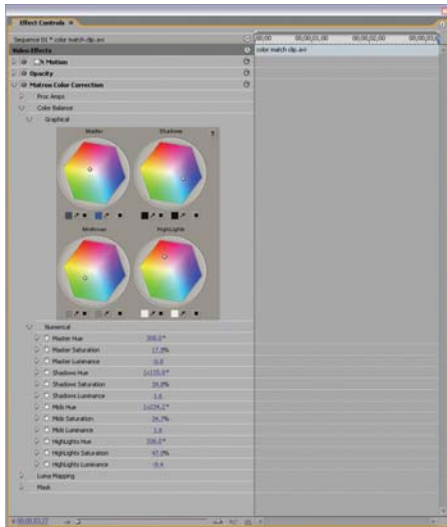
Effect Controls ×

Sequence 01 * color match clip.avi

00;00 00;00;01;00 00;00;02;00 00;00

color match clip.avi

Video Effects

Motion

Opacity

Matrox Color Correction

Proc Amps

Color Balance

Graphical

Master

Shadows

Midtones

Highlight

Numerical

Master Hue 308.0°

Master Saturation 17.0%

Master Luminance 0.0

Shadows Hue 1x115.0°

Shadows Saturation 19.0%

Shadows Luminance 1.6

Mids Hue 1x226.1°

Mids Saturation 24.7%

Mids Luminance 1.6

Highlights Hue 206.0°

Highlights Saturation 47.0%

Highlights Luminance -8.4

Luma Mapping

Mask

00;00;03;27